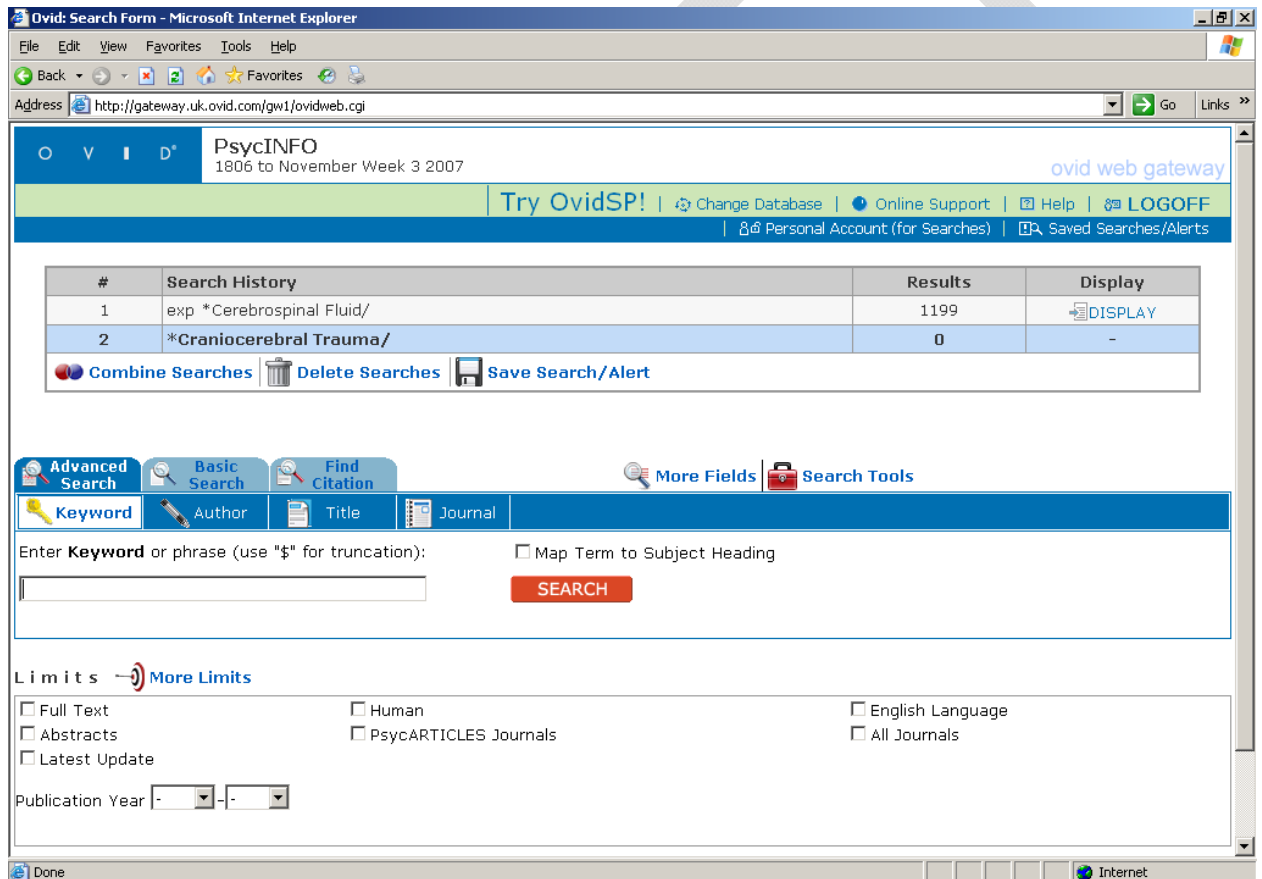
Ovid: Search Form - Microsoft Internet Explorer

File Edit View Favorites Tools Help

Back Favorites

Address http://gateway.uk.ovid.com/gw1/ovidweb.cgi Go Links »

O V I D®

PsycINFO
1806 to November Week 3 2007

ovid web gateway

Try OvidSP! | Change Database | Online Support | Help | LOGOFF

| Personal Account (for Searches) | Saved Searches/Alerts

| # | Search History | Results | Display |
|---|---|---|---|
| 1 | exp *Cerebrospinal Fluid/ | 1199 | DISPLAY |
| 2 | *Craniocerebral Trauma/ | 0 | - |

Combine Searches | Delete Searches | Save Search/Alert

Advanced Search | Basic Search | Find Citation

More Fields | Search Tools

Keyword | Author | Title | Journal

Enter **Keyword** or phrase (use "$" for truncation):

Map Term to Subject Heading

SEARCH

Limits More Limits

Full Text
Abstracts
Latest Update
Human
PsycARTICLES Journals
English Language
All Journals

Publication Year - - -

Done Internet